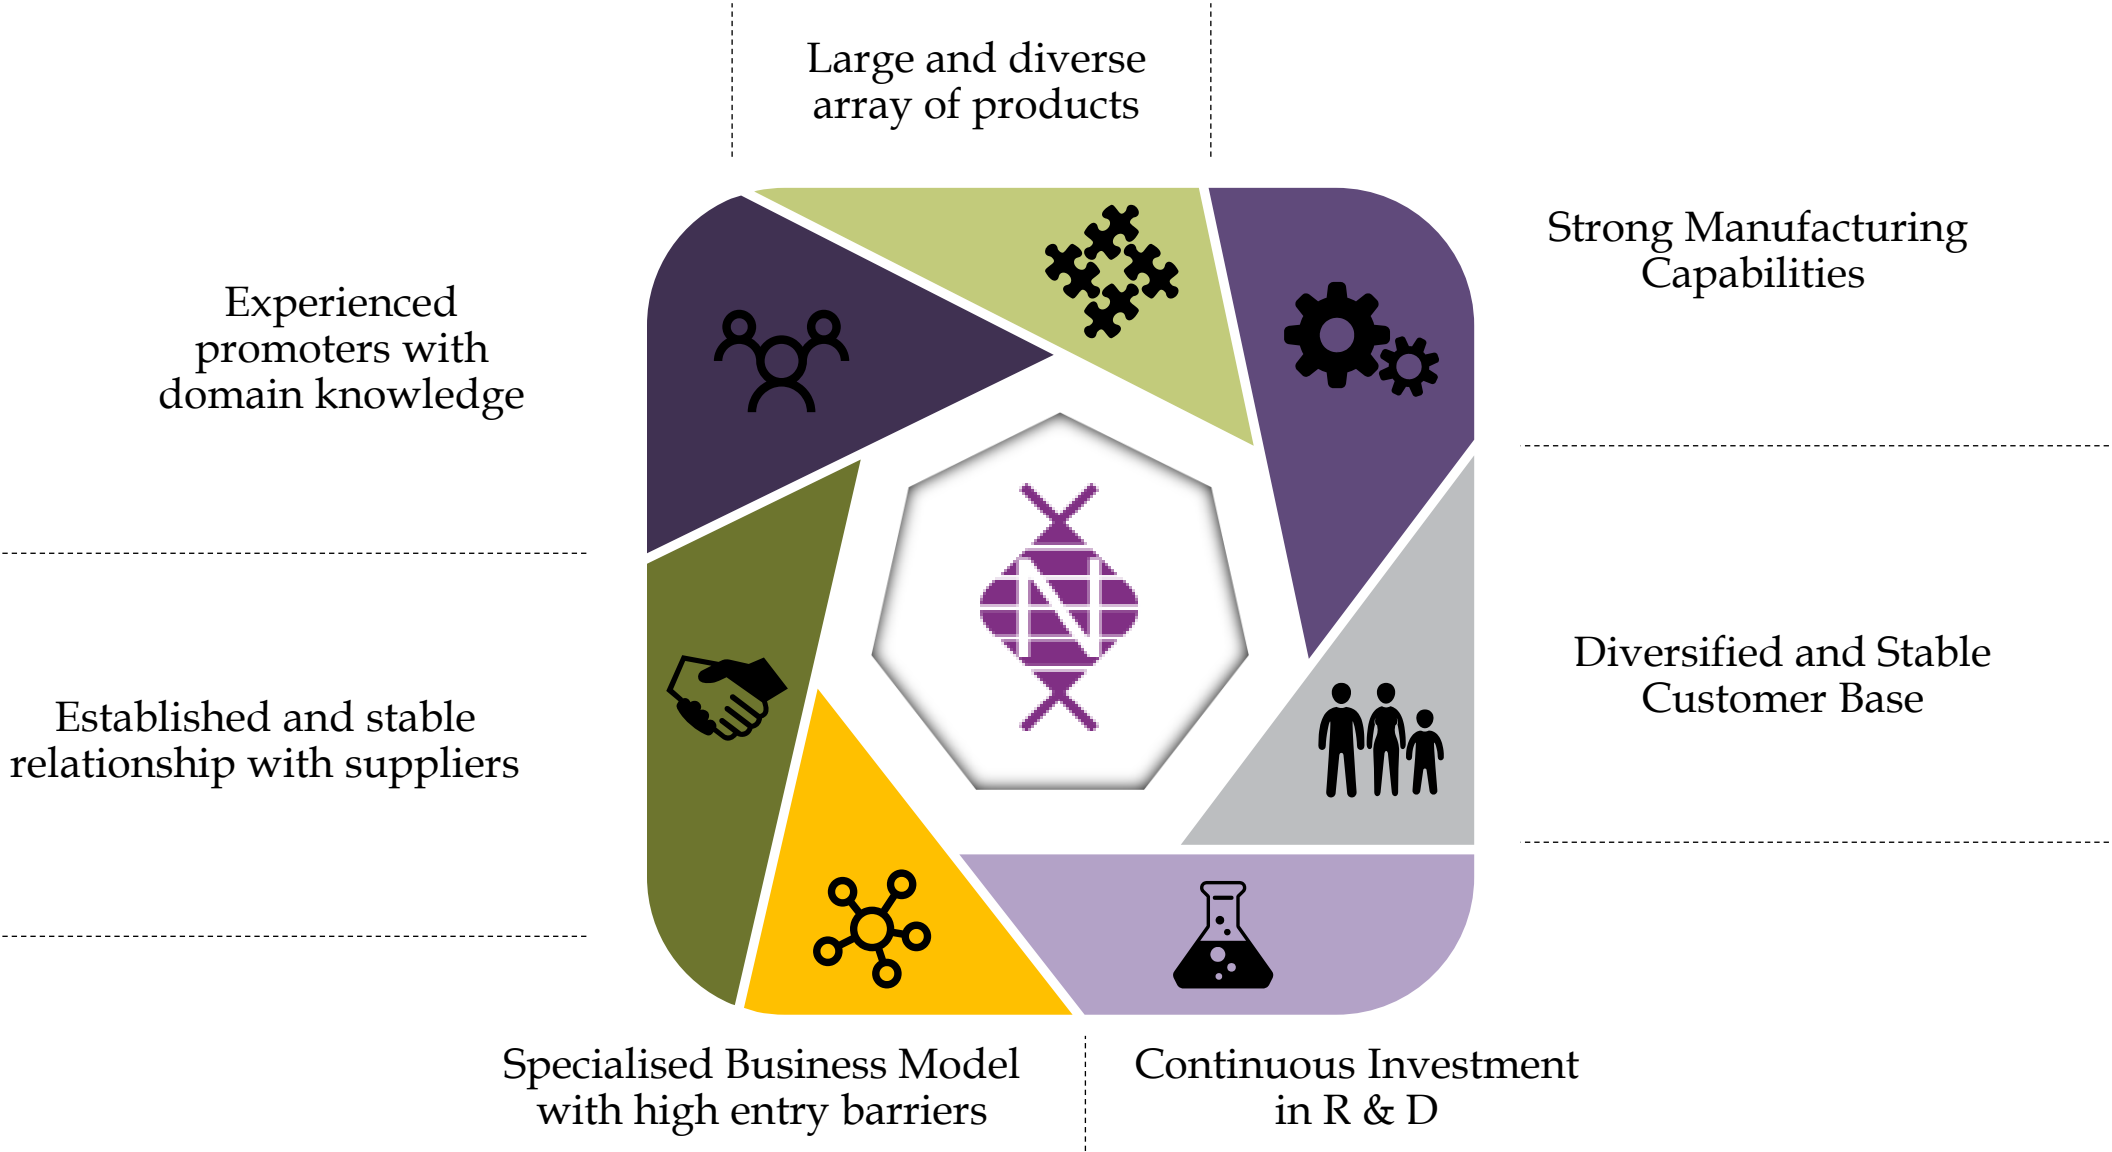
Large and diverse array of products

Experienced promoters with domain knowledge

Strong Manufacturing Capabilities

N

Diversified and Stable Customer Base

Established and stable relationship with suppliers

Specialised Business Model with high entry barriers

Continuous Investment in R & D